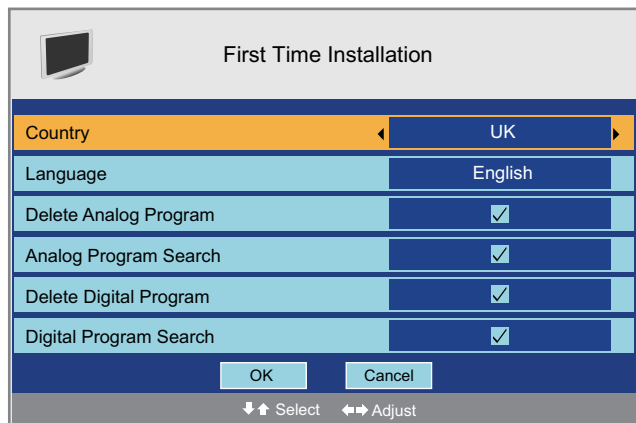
First Time Installation

| | |
|---|---|
| Country | UK |
| Language | English |
| Delete Analog Program | ☑ |
| Analog Program Search | ☑ |
| Delete Digital Program | ☑ |
| Digital Program Search | ☑ |

OK Cancel

Select Adjust